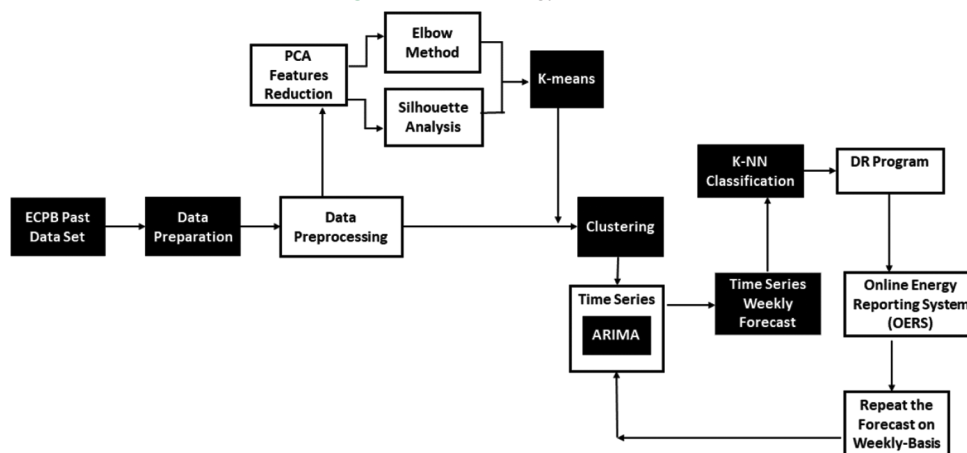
PCA Features Reduction

Elbow Method

Silhouette Analysis

K-means

ECPB Past Data Set

Data Preparation

Data Preprocessing

Clustering

K-NN Classification

DR Program

Time Series

ARIMA

Time Series Weekly Forecast

Online Energy Reporting System (OERS)

Repeat the Forecast on Weekly-Basis